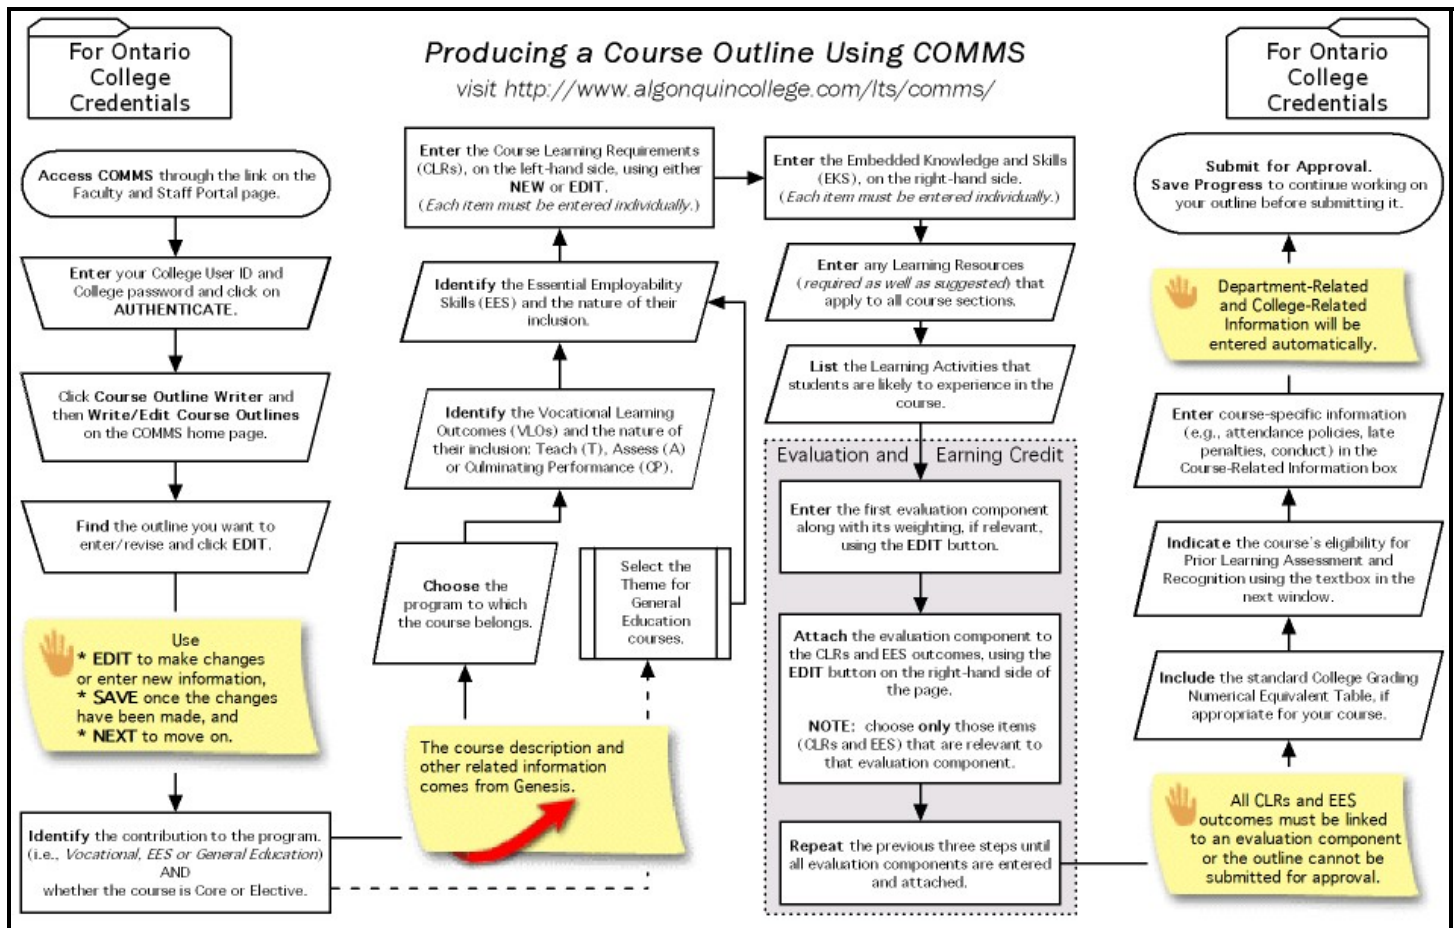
For Ontario College Credentials

Producing a Course Outline Using COMMS

visit http://www.algonquincollege.com/lts/comms/

For Ontario College Credentials

Access COMMS through the link on the Faculty and Staff Portal page.

Enter your College User ID and College password and click on AUTHENTICATE.

Click Course Outline Writer and then Write/Edit Course Outlines on the COMMS home page.

Find the outline you want to enter/revise and click EDIT.

Use
* EDIT to make changes or enter new information,
* SAVE once the changes have been made, and
* NEXT to move on.

Identify the contribution to the program. (i.e., Vocational, EES or General Education) AND whether the course is Core or Elective.

Enter the Course Learning Requirements (CLRs), on the left-hand side, using either NEW or EDIT. (Each item must be entered individually.)

Identify the Essential Employability Skills (EES) and the nature of their inclusion.

Identify the Vocational Learning Outcomes (VLOs) and the nature of their inclusion: Teach (T), Assess (A) or Culminating Performance (CP).

Choose the program to which the course belongs.

Select the Theme for General Education courses.

The course description and other related information comes from Genesis.

Enter the Embedded Knowledge and Skills (EKS), on the right-hand side. (Each item must be entered individually.)

Enter any Learning Resources (required as well as suggested) that apply to all course sections.

List the Learning Activities that students are likely to experience in the course.

Evaluation and Earning Credit

Enter the first evaluation component along with its weighting, if relevant, using the EDIT button.

Attach the evaluation component to the CLRs and EES outcomes, using the EDIT button on the right-hand side of the page.

NOTE: choose only those items (CLRs and EES) that are relevant to that evaluation component.

Repeat the previous three steps until all evaluation components are entered and attached.

Submit for Approval.
Save Progress to continue working on your outline before submitting it.

Department-Related and College-Related Information will be entered automatically.

Enter course-specific information (e.g., attendance policies, late penalties, conduct) in the Course-Related Information box

Indicate the course's eligibility for Prior Learning Assessment and Recognition using the textbox in the next window.

Include the standard College Grading Numerical Equivalent Table, if appropriate for your course.

All CLRs and EES outcomes must be linked to an evaluation component or the outline cannot be submitted for approval.